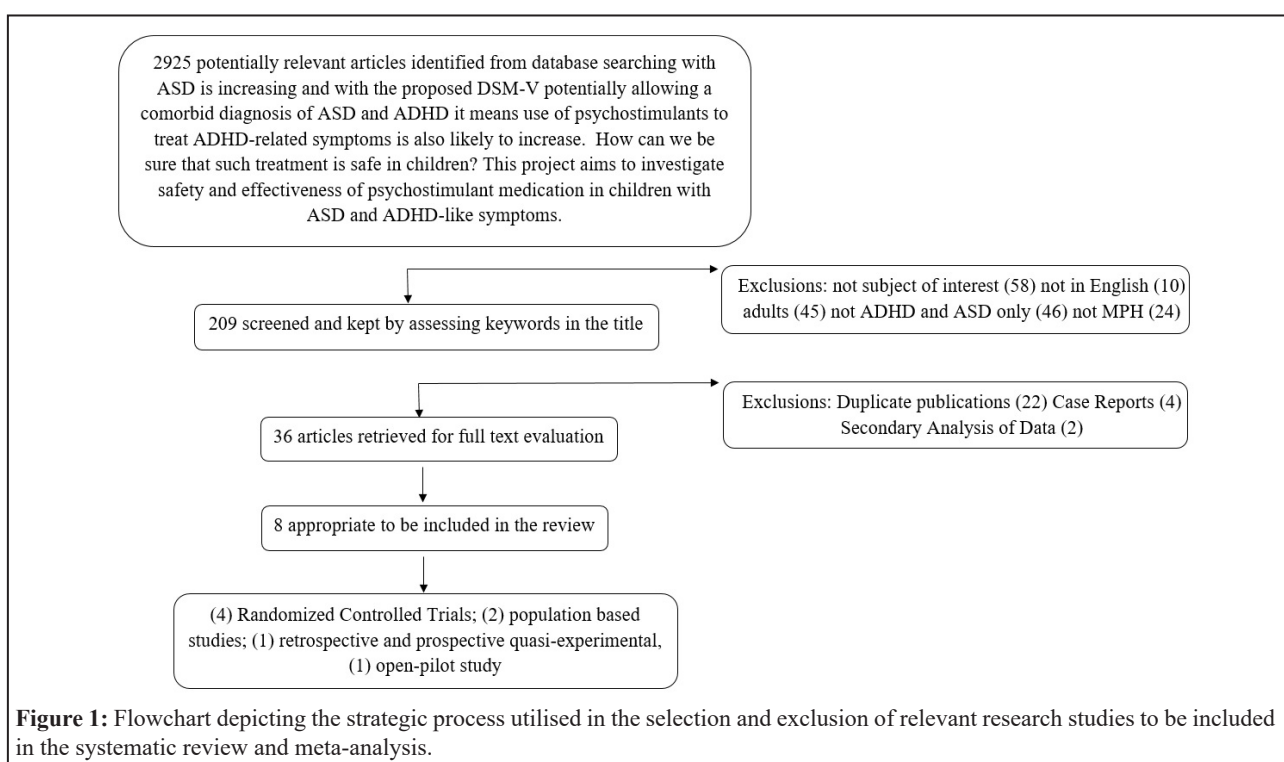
2925 potentially relevant articles identified from database searching with ASD is increasing and with the proposed DSM-V potentially allowing a comorbid diagnosis of ASD and ADHD it means use of psychostimulants to treat ADHD-related symptoms is also likely to increase. How can we be sure that such treatment is safe in children? This project aims to investigate safety and effectiveness of psychostimulant medication in children with ASD and ADHD-like symptoms.

Exclusions: not subject of interest (58) not in English (10) adults (45) not ADHD and ASD only (46) not MPH (24)

209 screened and kept by assessing keywords in the title

Exclusions: Duplicate publications (22) Case Reports (4) Secondary Analysis of Data (2)

36 articles retrieved for full text evaluation

8 appropriate to be included in the review

(4) Randomized Controlled Trials; (2) population based studies; (1) retrospective and prospective quasi-experimental, (1) open-pilot study

**Figure 1:** Flowchart depicting the strategic process utilised in the selection and exclusion of relevant research studies to be included in the systematic review and meta-analysis.